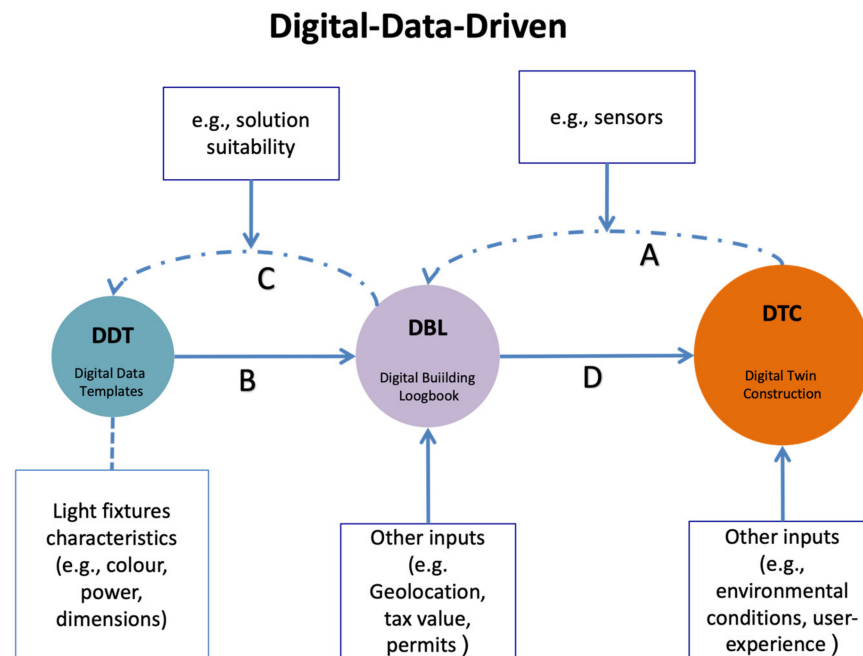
Digital-Data-Driven

e.g., solution suitability

e.g., sensors

C

A

DDT
Digital Data Templates

B

DBL
Digital Buiilding Loogbook

D

DTC
Digital Twin Construction

Light fixtures characteristics (e.g., colour, power, dimensions)

Other inputs (e.g. Geolocation, tax value, permits )

Other inputs (e.g., environmental conditions, user-experience )